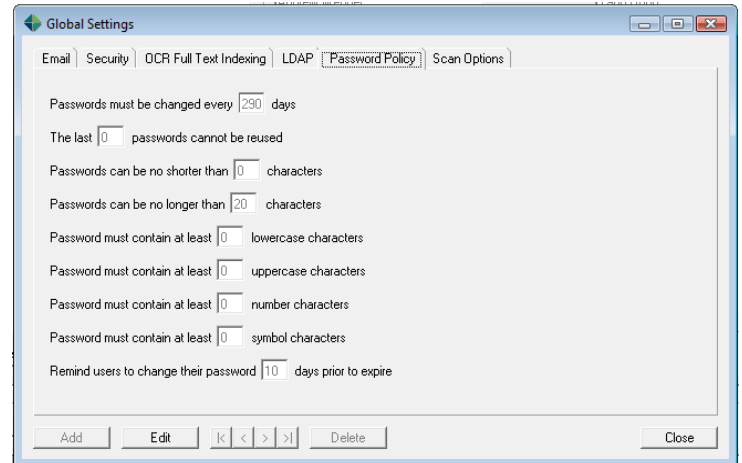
Global Settings

Email | Security | OCR Full Text Indexing | LDAP | Password Policy | Scan Options

Passwords must be changed every 290 days

The last 0 passwords cannot be reused

Passwords can be no shorter than 0 characters

Passwords can be no longer than 20 characters

Password must contain at least 0 lowercase characters

Password must contain at least 0 uppercase characters

Password must contain at least 0 number characters

Password must contain at least 0 symbol characters

Remind users to change their password 10 days prior to expire

Add | Edit | |< | < | > | >| | Delete | Close